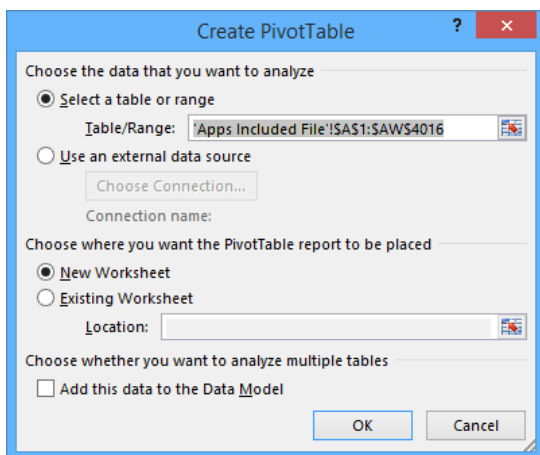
Create PivotTable

?

Choose the data that you want to analyze

Select a table or range

Table/Range: 'Apps Included File'!$A$1:$AW$4016

Use an external data source

Choose Connection...

Connection name:

Choose where you want the PivotTable report to be placed

New Worksheet

Existing Worksheet

Location:

Choose whether you want to analyze multiple tables

Add this data to the Data Model

OK

Cancel